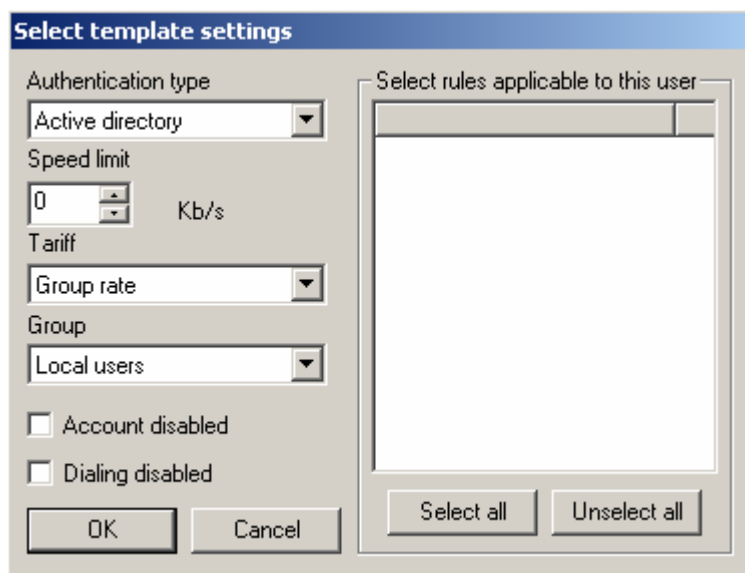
Select template settings

Authentication type

Active directory

Speed limit

0

Kb/s

Tariff

Group rate

Group

Local users

Account disabled

Dialing disabled

OK

Cancel

Select rules applicable to this user

Select all

Unselect all